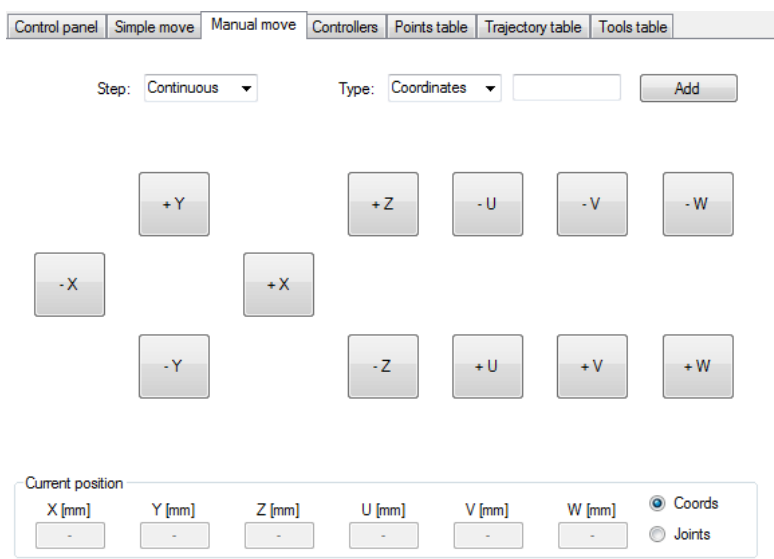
Control panel | Simple move | Manual move | Controllers | Points table | Trajectory table | Tools table

Step: Continuous

Type: Coordinates

Add

+ Y

+ Z

- U

- V

- W

- X

+ X

- Y

- Z

+ U

+ V

+ W

Current position

X [mm]
-

Y [mm]
-

Z [mm]
-

U [mm]
-

V [mm]
-

W [mm]
-

Coords

Joints